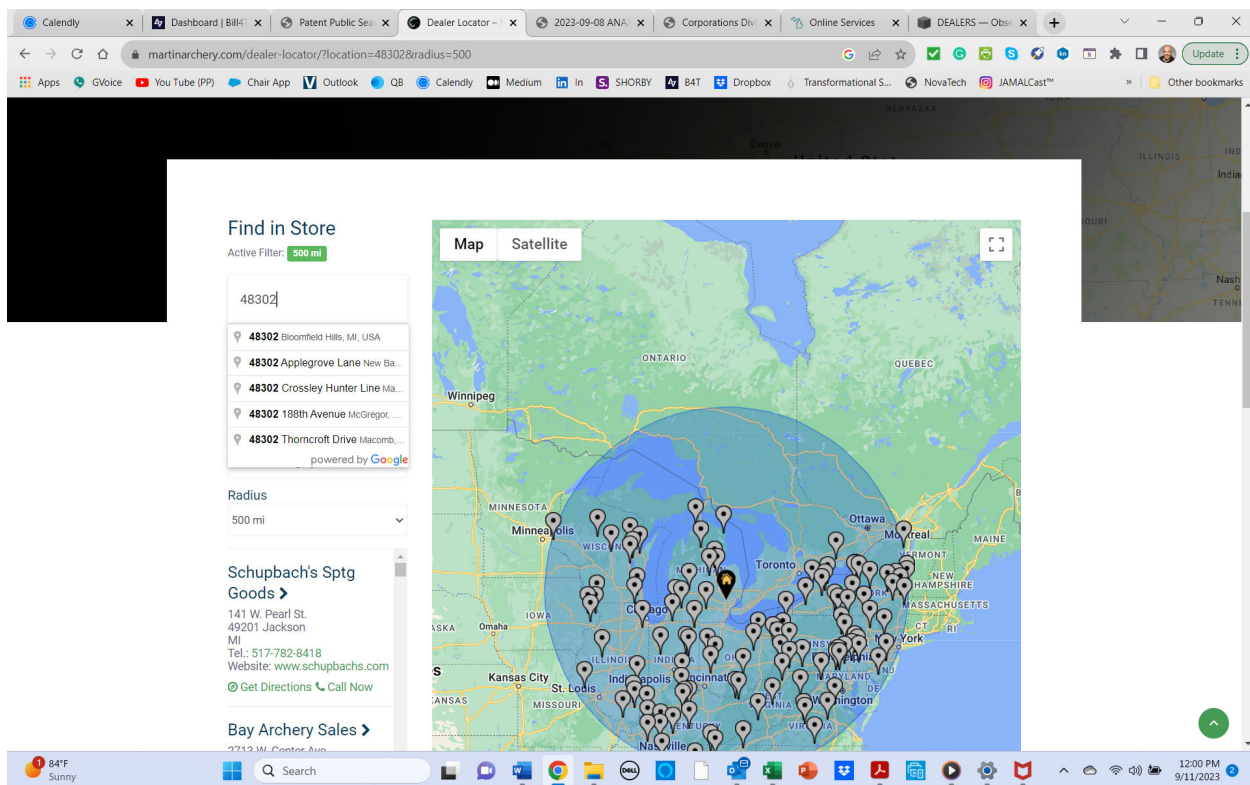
Calendly | Dashboard | Bill4T | Patent Public Sea | Dealer Locator – | 2023-09-08 ANA | Corporations Div | Online Services | DEALERS — Obse

martinarchery.com/dealer-locator/?location=48302&radius=500

Update

Apps | GVoice | You Tube (PP) | Chair App | Outlook | QB | Calendly | Medium | In | SHORBY | B4T | Dropbox | Transformational S... | NovaTech | JAMALCast™ | » | Other bookmarks

NEBRASKA
Denver
United St
ILLINOIS
IND
India
OURI
Nash
TENN

Find in Store
Active Filter: 500 mi

48302

48302 Bloomfield Hills, MI, USA
48302 Applegrove Lane New Ba...
48302 Crossley Hunter Line Ma...
48302 188th Avenue McGregor, ...
48302 Thorncroft Drive Macomb,...
powered by Google

Radius
500 mi

Schupbach's Sptg Goods
141 W. Pearl St.
49201 Jackson
MI
Tel.: 517-782-8418
Website: www.schupbachs.com
Get Directions Call Now

Bay Archery Sales
2713 W. Center Ave

Map | Satellite

ONTARIO
QUEBEC
Winnipeg
MINNESOTA
Minneapolis
WISCON
Ottawa
Montreal
VERMONT
MAINE
Toronto
NEW HAMPSHIRE
MASSACHUSETTS
IOWA
Chicago
ASKA
Omaha
CT
RI
New York
ILLINOIS
INDI
Kansas City
Indianapolis
Cincinnati
MARYLAND
Washington
St. Louis
ANSAS
MISSOURI
KENTUCKY
VIRGINIA
Nashville

84°F
Sunny
Search
12:00 PM
9/11/2023